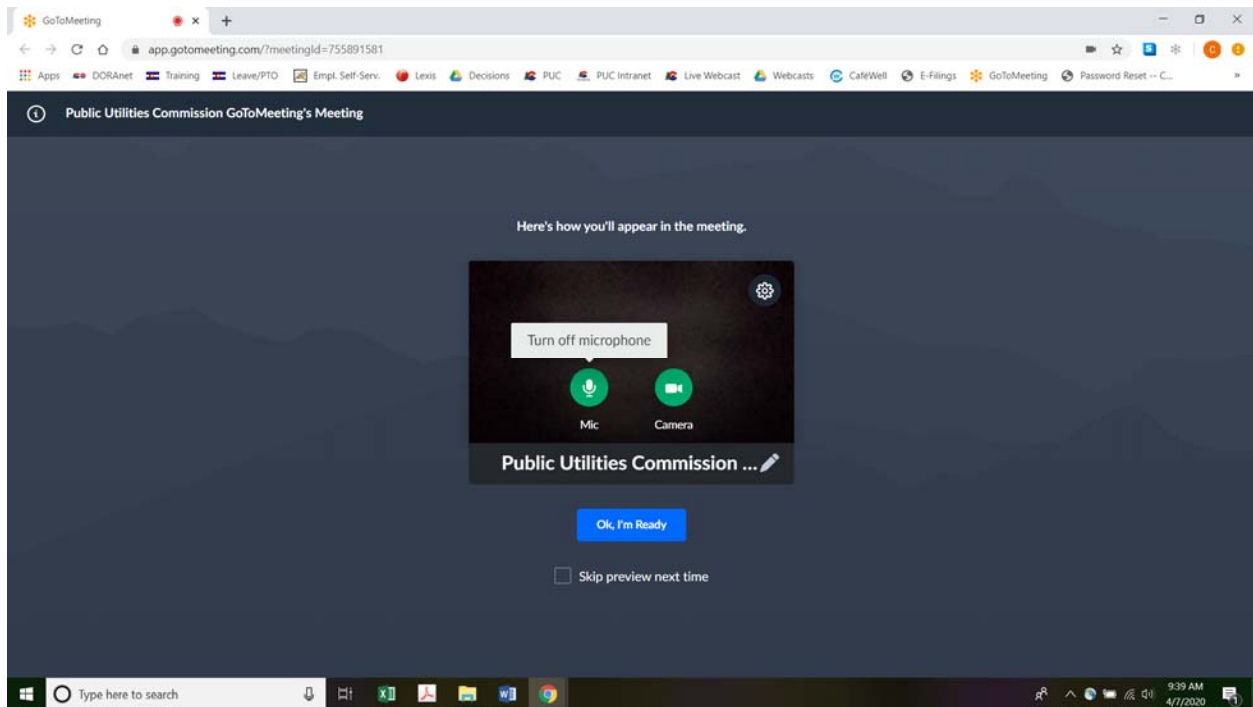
GoToMeeting

app.gotomeeting.com/?meetingId=755891581

Apps DORAnet Training Leave/PTO Empl. Self-Serv. Lexis Decisions PUC PUC Intranet Live Webcast Webcasts CaféWell E-Filings GoToMeeting Password Reset -- C...

Public Utilities Commission GoToMeeting's Meeting

Here's how you'll appear in the meeting.

Turn off microphone

Mic

Camera

Public Utilities Commission ...

Ok, I'm Ready

Skip preview next time

Type here to search

9:39 AM
4/7/2020